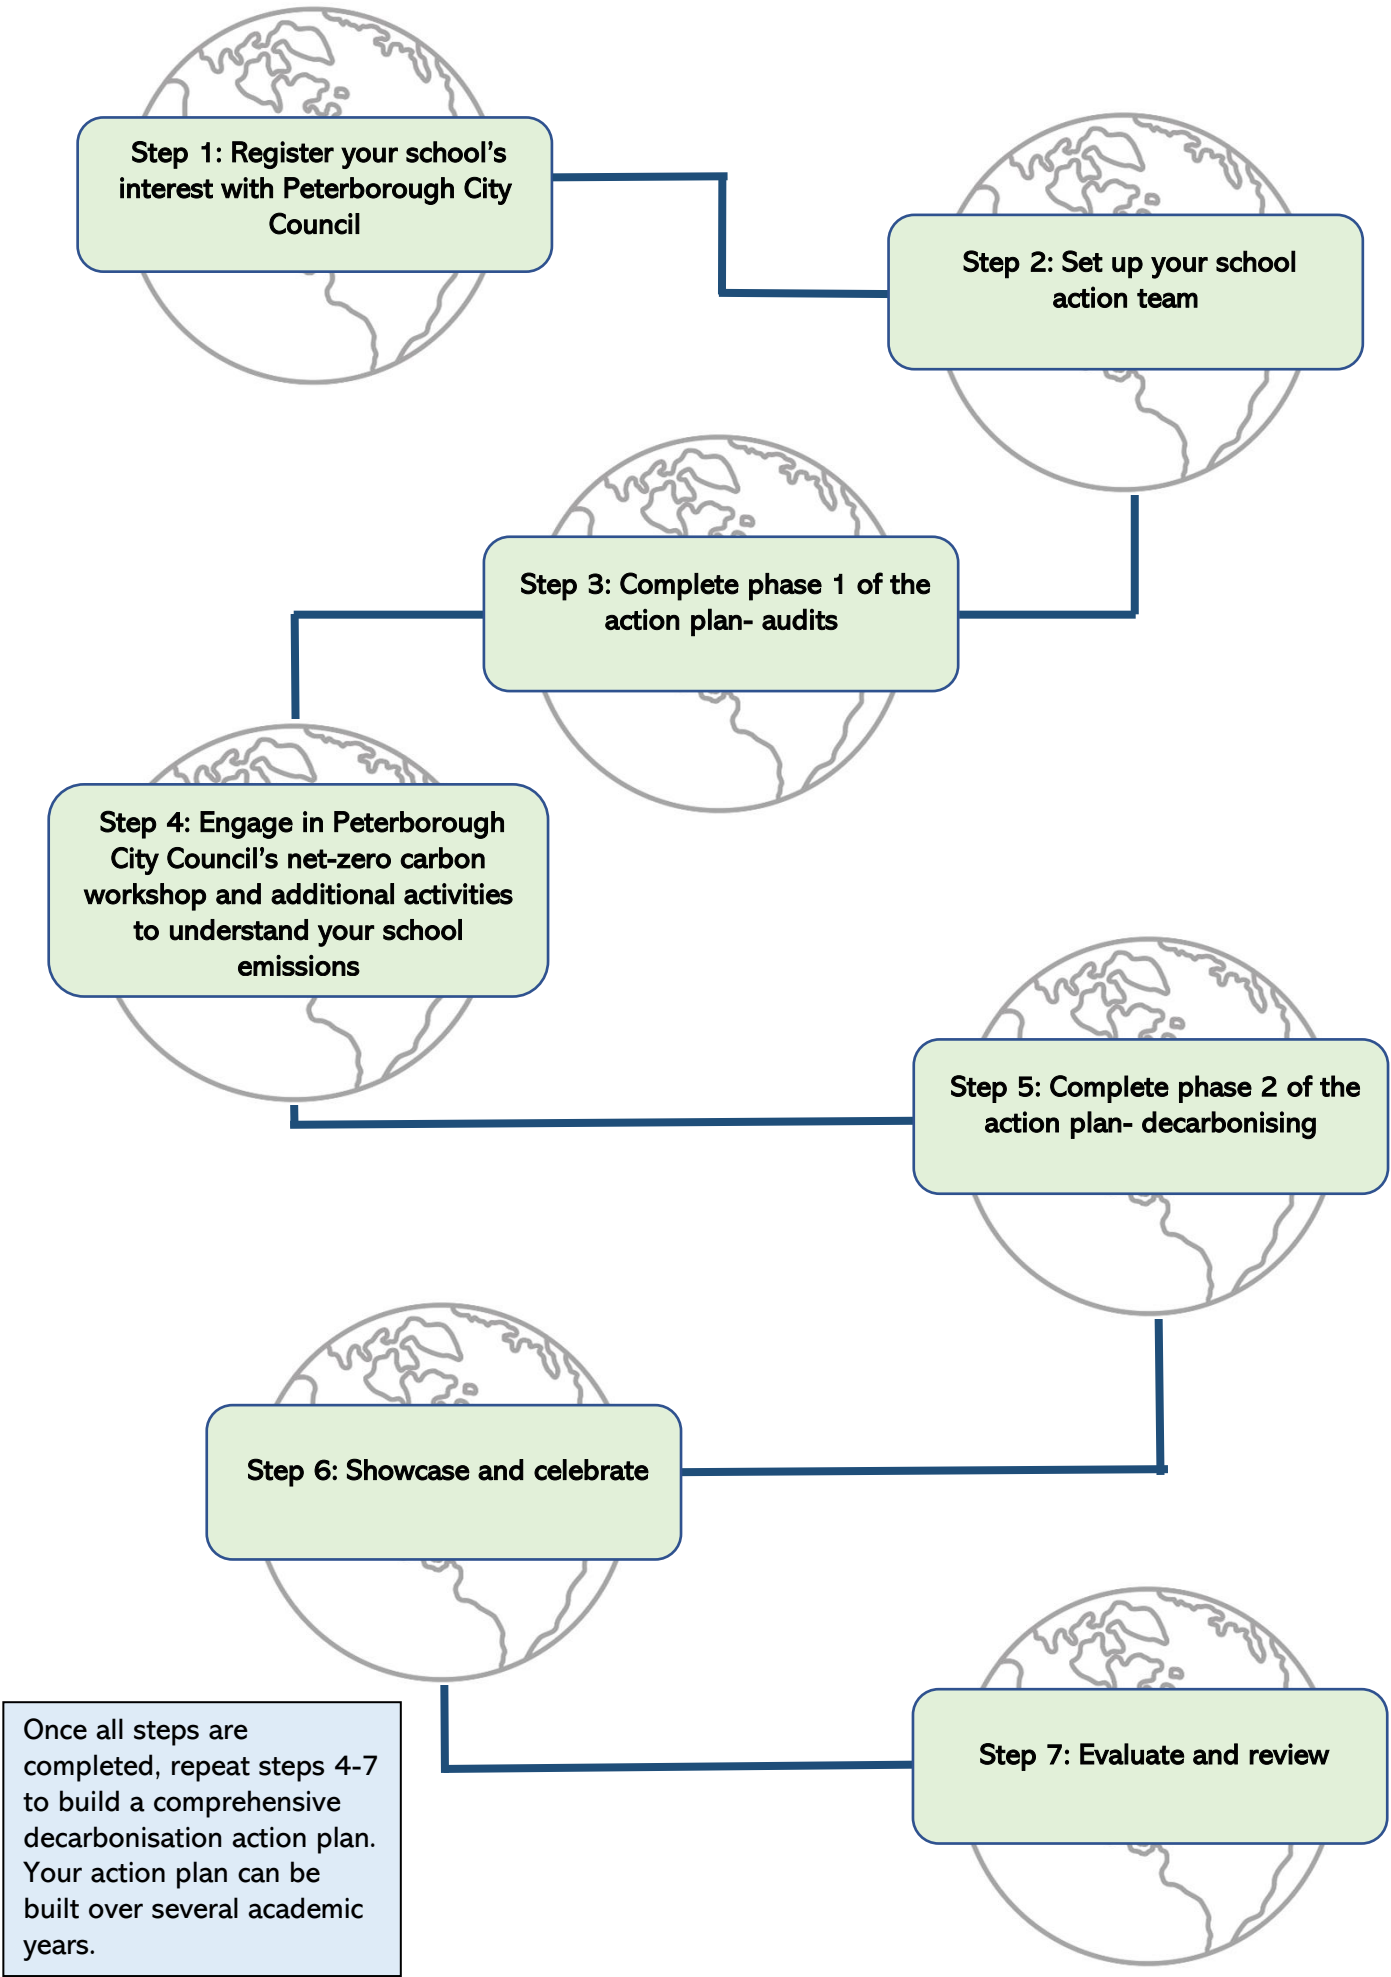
Step 1: Register your school's interest with Peterborough City Council

Step 2: Set up your school action team

Step 3: Complete phase 1 of the action plan- audits

Step 4: Engage in Peterborough City Council's net-zero carbon workshop and additional activities to understand your school emissions

Step 5: Complete phase 2 of the action plan- decarbonising

Step 6: Showcase and celebrate

Step 7: Evaluate and review

Once all steps are completed, repeat steps 4-7 to build a comprehensive decarbonisation action plan. Your action plan can be built over several academic years.